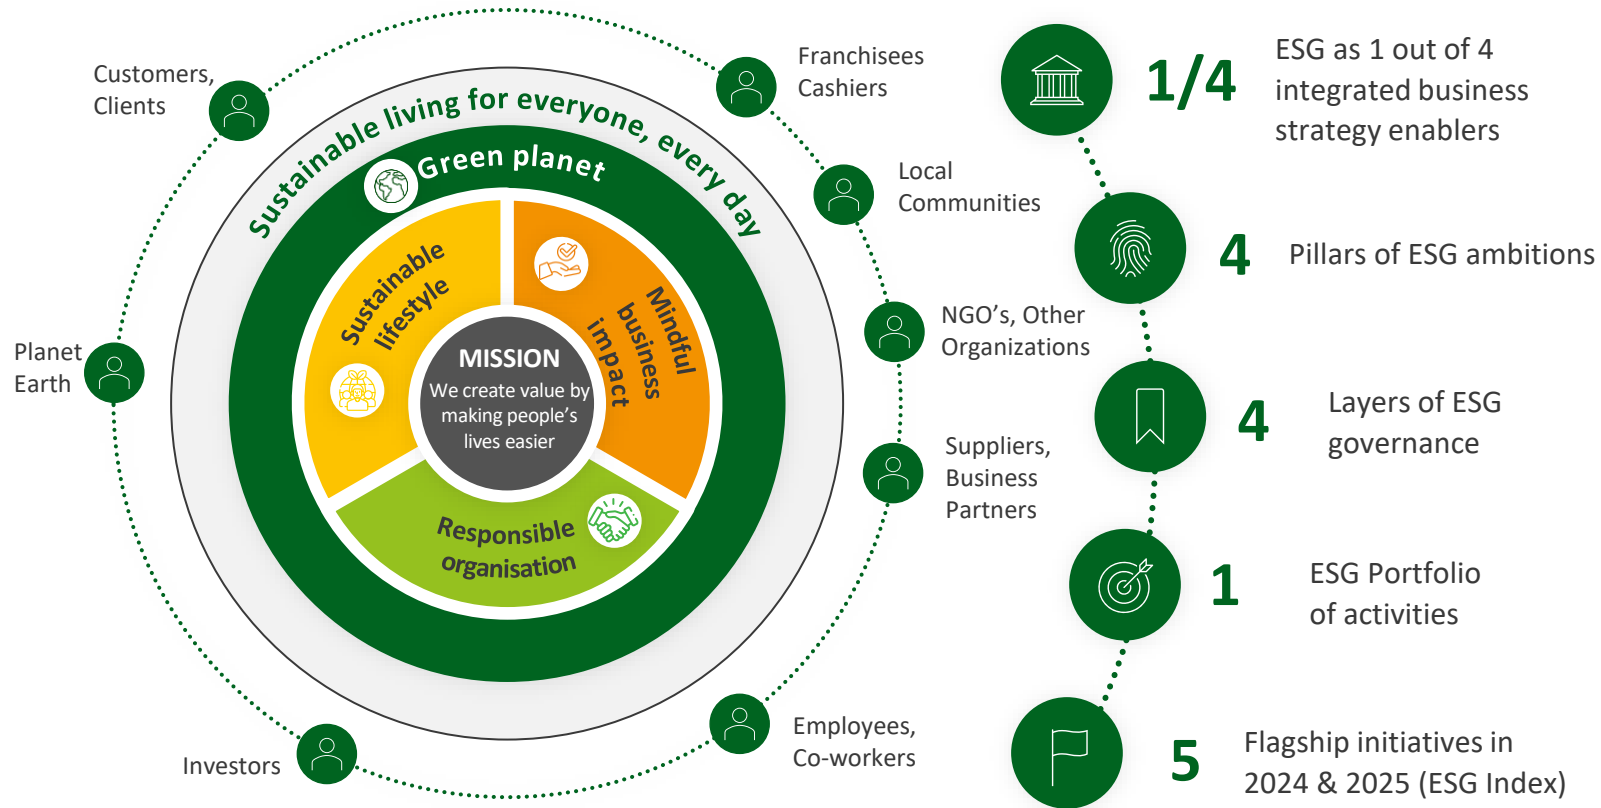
Customers, Clients

Franchisees Cashiers

Local Communities

NGO’s, Other Organizations

Suppliers, Business Partners

Employees, Co-workers

Investors

Planet Earth

Sustainable living for everyone, every day

Green planet

Sustainable lifestyle

Mindful business impact

Responsible organisation

MISSION
We create value by making people’s lives easier

1/4 ESG as 1 out of 4 integrated business strategy enablers

4 Pillars of ESG ambitions

4 Layers of ESG governance

1 ESG Portfolio of activities

5 Flagship initiatives in 2024 & 2025 (ESG Index)